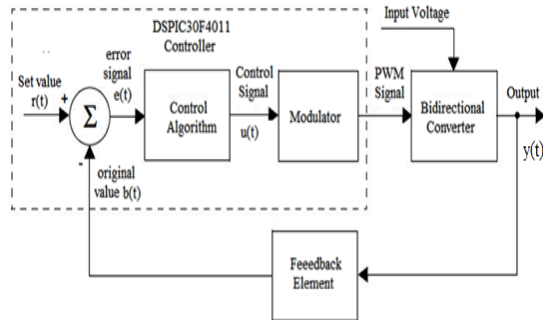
DSPIC30F4011
Controller

Input Voltage

error signal e(t)

Set value r(t)

+

$\Sigma$

-

Control Algorithm

Control Signal u(t)

Modulator

PWM Signal

Bidirectional Converter

Output

y(t)

original value b(t)

Feeedback Element